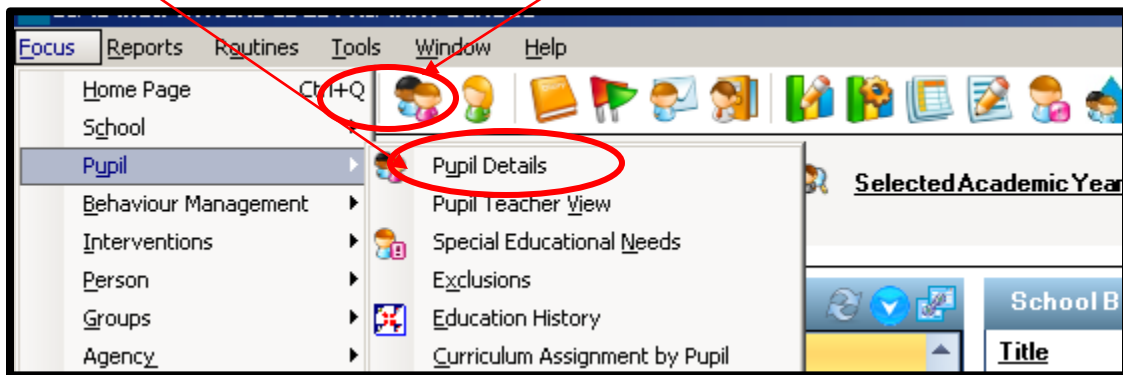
Focus Reports Routines Tools Window Help

Home Page Ctrl+Q
School
Pupil
Behaviour Management
Interventions
Person
Groups
Agency

Pupil Details
Pupil Teacher View
Special Educational Needs
Exclusions
Education History
Curriculum Assignment by Pupil

Selected Academic Year

School B

Title